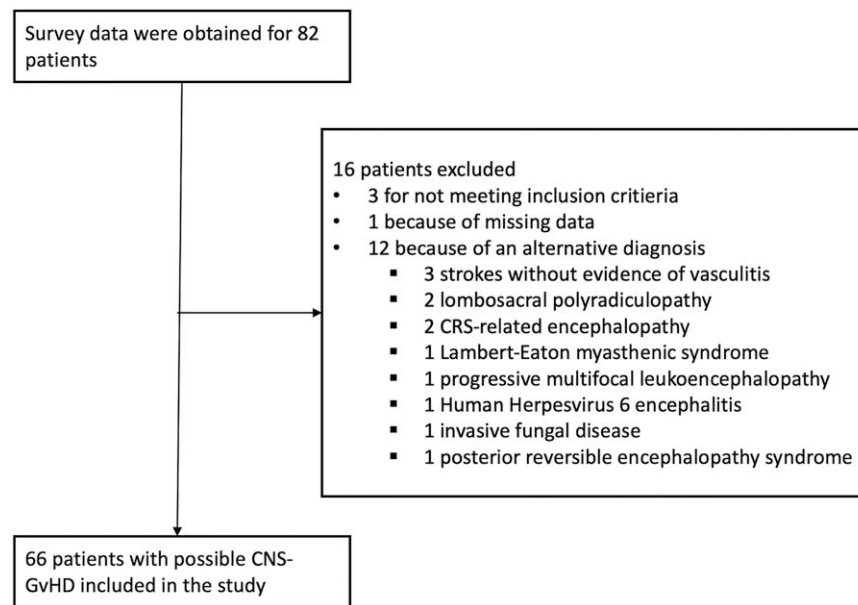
Survey data were obtained for 82 patients

16 patients excluded
- 3 for not meeting inclusion critieria
- 1 because of missing data
- 12 because of an alternative diagnosis
  - 3 strokes without evidence of vasculitis
  - 2 lombosacral polyradiculopathy
  - 2 CRS-related encephalopathy
  - 1 Lambert-Eaton myasthenic syndrome
  - 1 progressive multifocal leukoencephalopathy
  - 1 Human Herpesvirus 6 encephalitis
  - 1 invasive fungal disease
  - 1 posterior reversible encephalopathy syndrome

66 patients with possible CNS-GvHD included in the study